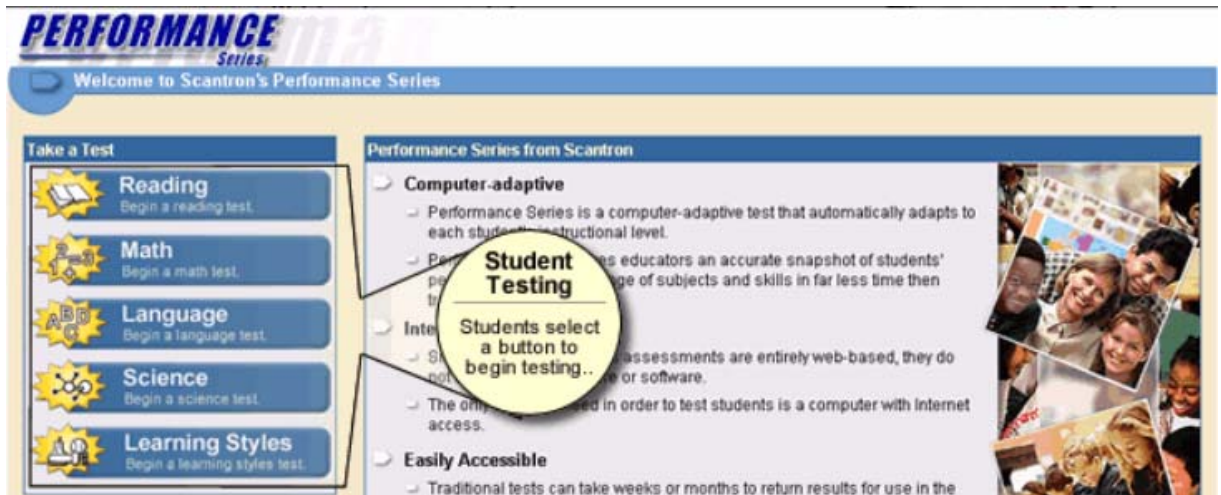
PERFORMANCE Series

Welcome to Scantron's Performance Series

Take a Test

Reading
Begin a reading test.

Math
Begin a math test.

Language
Begin a language test.

Science
Begin a science test.

Learning Styles
Begin a learning styles test.

Performance Series from Scantron

Computer-adaptive

Performance Series is a computer-adaptive test that automatically adapts to each student's instructional level.

Per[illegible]es educators an accurate snapshot of students' pe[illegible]ge of subjects and skills in far less time then tr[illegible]

Student Testing

Students select a button to begin testing..

Inte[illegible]

S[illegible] assessments are entirely web-based, they do no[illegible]e or software.

The onl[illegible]ed in order to test students is a computer with Internet access.

Easily Accessible

Traditional tests can take weeks or months to return results for use in the